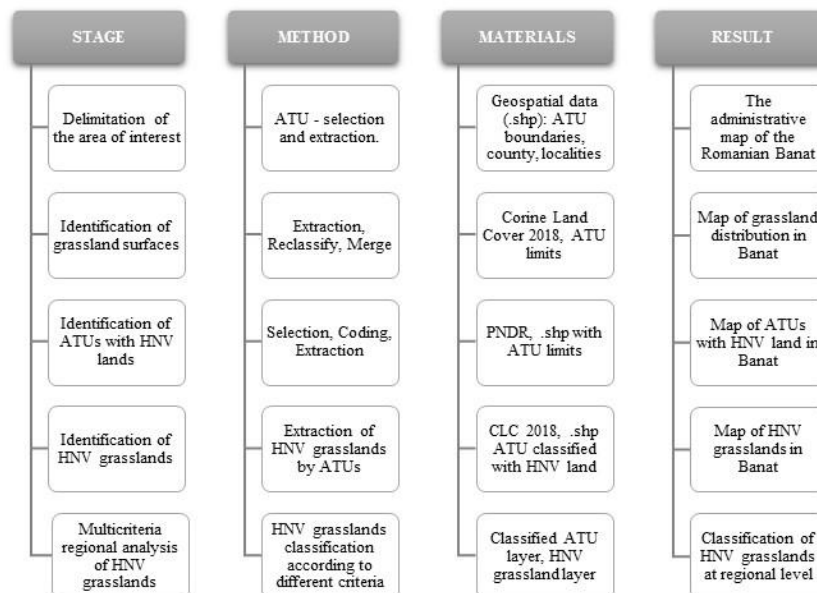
STAGE

Delimitation of the area of interest

Identification of grassland surfaces

Identification of ATUs with HNV lands

Identification of HNV grasslands

Multicriteria regional analysis of HNV grasslands

METHOD

ATU - selection and extraction.

Extraction, Reclassify, Merge

Selection, Coding, Extraction

Extraction of HNV grasslands by ATUs

HNV grasslands classification according to different criteria

MATERIALS

Geospatial data (.shp): ATU boundaries, county, localities

Corine Land Cover 2018, ATU limits

PNDR, .shp with ATU limits

CLC 2018, .shp ATU classified with HNV land

Classified ATU layer, HNV grassland layer

RESULT

The administrative map of the Romanian Banat

Map of grassland distribution in Banat

Map of ATUs with HNV land in Banat

Map of HNV grasslands in Banat

Classification of HNV grasslands at regional level